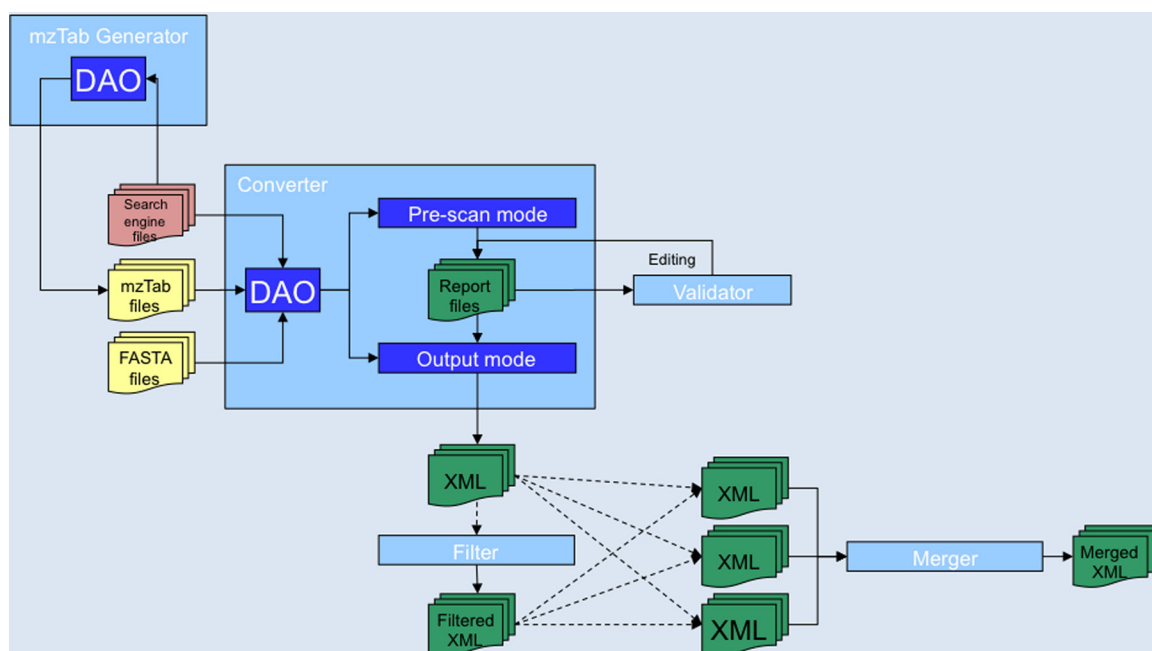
mzTab Generator

DAO

Search engine files

Converter

Pre-scan mode

Editing

mzTab files

DAO

Report files

Validator

FASTA files

Output mode

XML

XML

Filter

XML

Merger

Merged XML

Filtered XML

XML